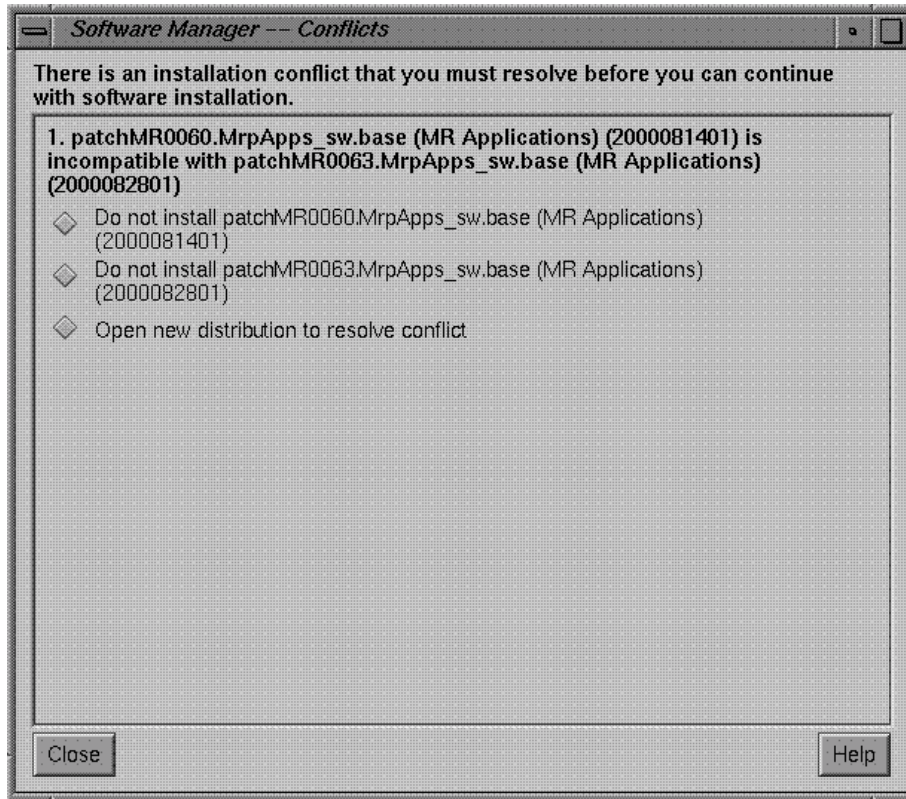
Software Manager -- Conflicts

There is an installation conflict that you must resolve before you can continue with software installation.

1. patchMR0060.MrpApps_sw.base (MR Applications) (2000081401) is incompatible with patchMR0063.MrpApps_sw.base (MR Applications) (2000082801)

Do not install patchMR0060.MrpApps_sw.base (MR Applications) (2000081401)

Do not install patchMR0063.MrpApps_sw.base (MR Applications) (2000082801)

Open new distribution to resolve conflict

Close

Help